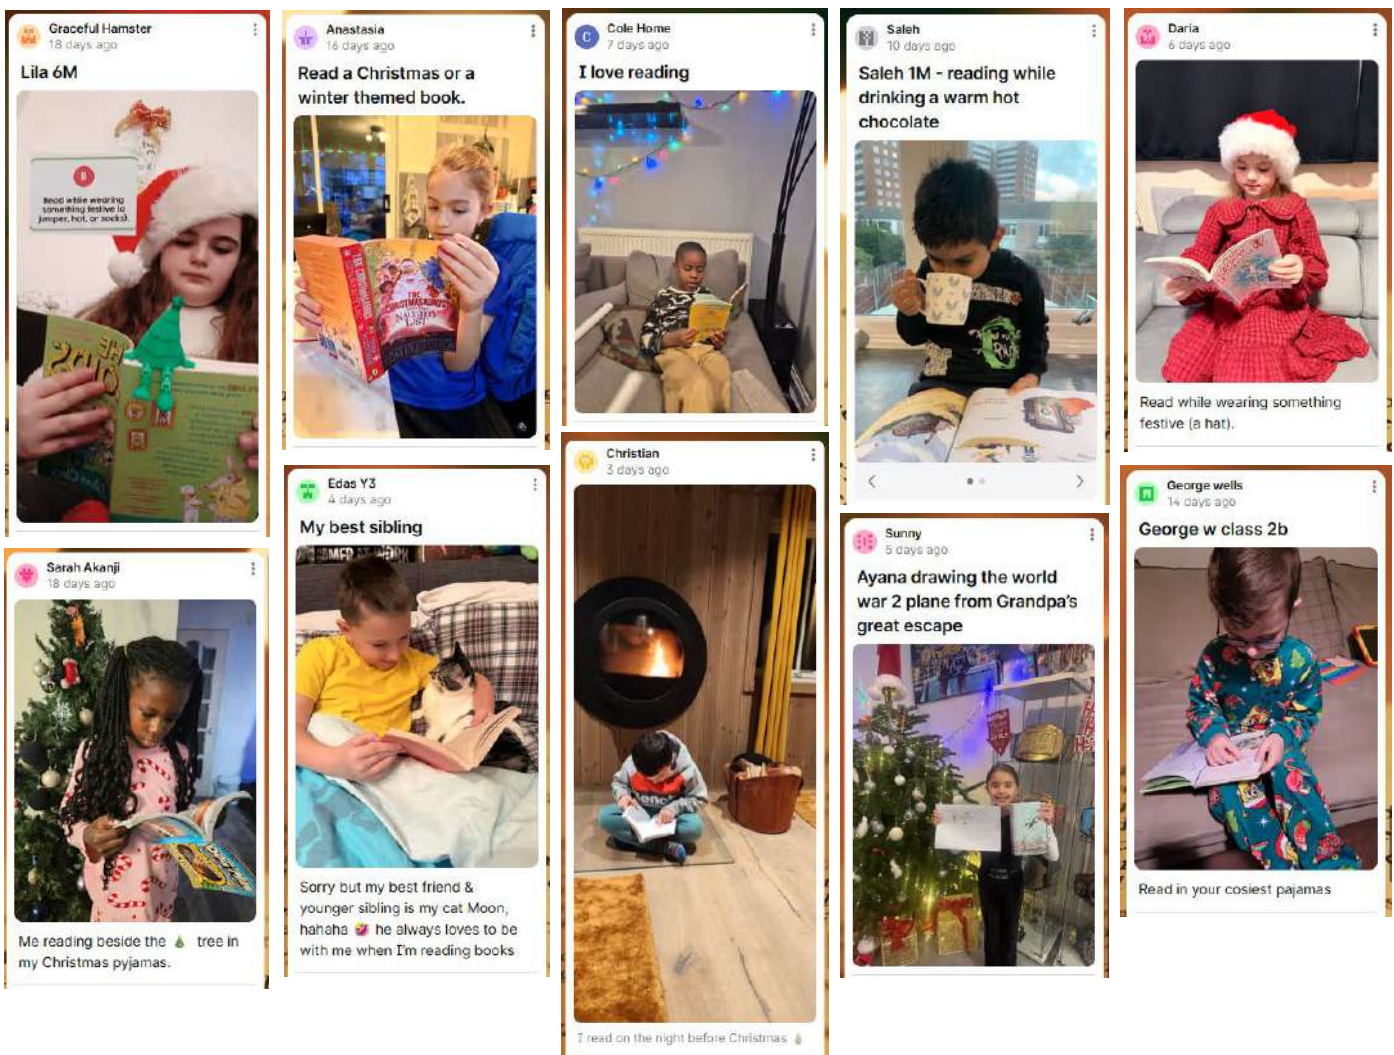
Graceful Hamster
18 days ago
Lila 6M

8
Read while wearing something festive (a jumper, hat, or socks)

Sarah Akanji
18 days ago

Me reading beside the 🎄 tree in my Christmas pyjamas.

Anastasia
16 days ago
Read a Christmas or a winter themed book.

Edas Y3
4 days ago
My best sibling

Sorry but my best friend & younger sibling is my cat Moon, hahaha 🤪 he always loves to be with me when I'm reading books

Cole Home
7 days ago
I love reading

Christian
3 days ago

I read on the night before Christmas 🎄

Saleh
10 days ago
Saleh 1M - reading while drinking a warm hot chocolate

Sunny
5 days ago
Ayana drawing the world war 2 plane from Grandpa's great escape

Daria
6 days ago

Read while wearing something festive (a hat).

George wells
14 days ago
George w class 2b

Read in your cosiest pajamas